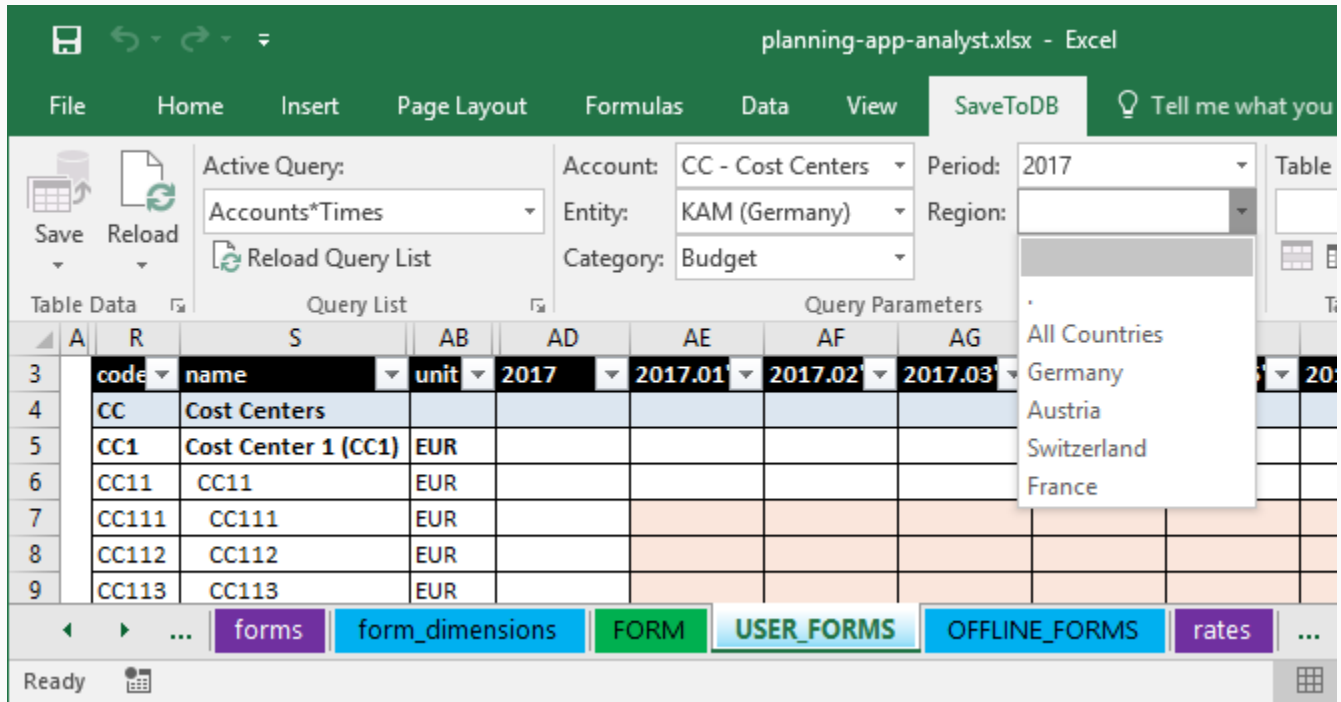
planning-app-analyst.xlsx - Excel

File Home Insert Page Layout Formulas Data View SaveToDB Tell me what you

Save Reload
Table Data

Active Query:
Accounts*Times
Reload Query List
Query List

Account: CC - Cost Centers
Entity: KAM (Germany)
Category: Budget
Period: 2017
Region:
Query Parameters

Table

.
All Countries
Germany
Austria
Switzerland
France

| | A | R | S | AB | AD | AE | AF | AG |
|---|---|---|---|---|---|---|---|---|
| 3 | | code | name | unit | 2017 | 2017.01 | 2017.02 | 2017.03 |
| 4 | | CC | Cost Centers | | | | | |
| 5 | | CC1 | Cost Center 1 (CC1) | EUR | | | | |
| 6 | | CC11 | CC11 | EUR | | | | |
| 7 | | CC111 | CC111 | EUR | | | | |
| 8 | | CC112 | CC112 | EUR | | | | |
| 9 | | CC113 | CC113 | EUR | | | | |

... forms form_dimensions FORM USER_FORMS OFFLINE_FORMS rates ...

Ready